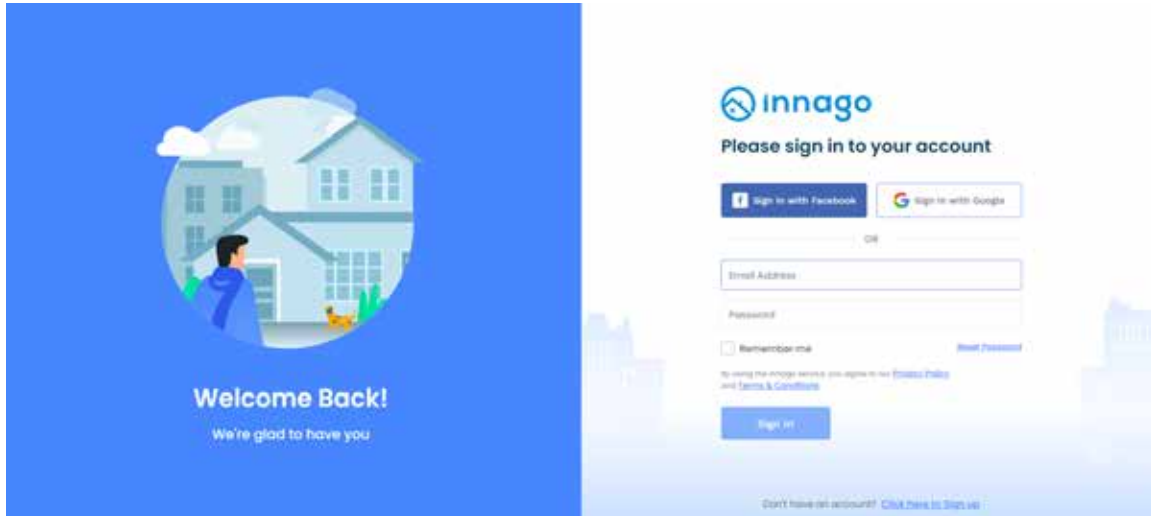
Welcome Back!

We're glad to have you

innago

Please sign in to your account

Sign in with Facebook

Sign in with Google

OR

Email Address

Password

Remember me

Reset Password

By using the Innago service, you agree to our Privacy Policy and Terms & Conditions

Sign In

Don't have an account? Click here to Sign up